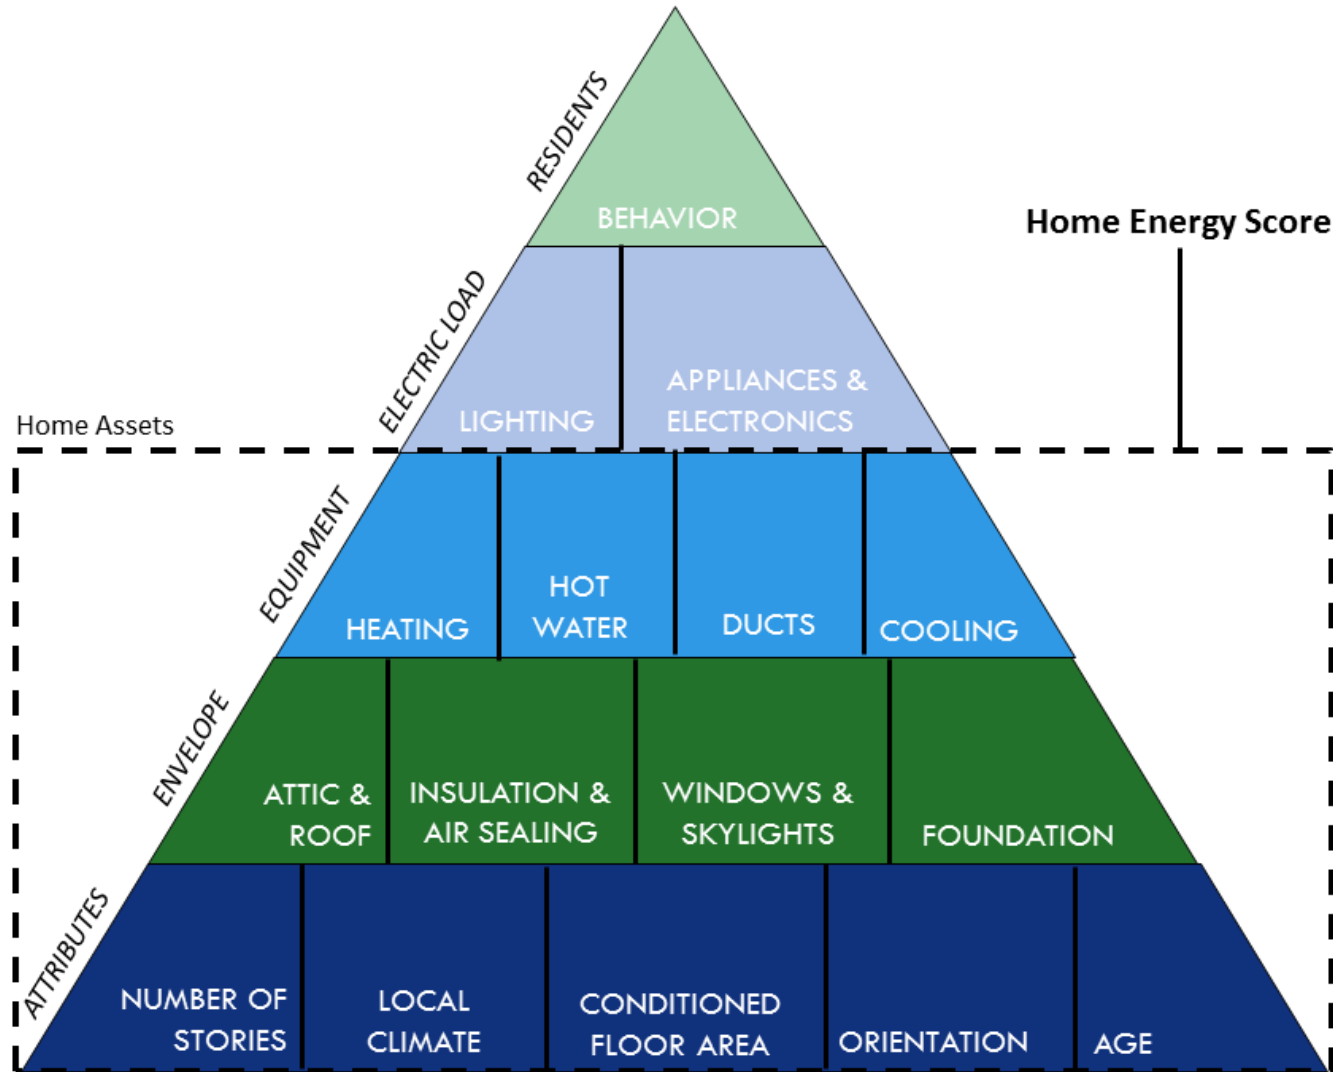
RESIDENTS

BEHAVIOR

Home Energy Score

ELECTRIC LOAD

LIGHTING

APPLIANCES & ELECTRONICS

Home Assets

EQUIPMENT

HEATING

HOT WATER

DUCTS

COOLING

ENVELOPE

ATTIC & ROOF

INSULATION & AIR SEALING

WINDOWS & SKYLIGHTS

FOUNDATION

ATTRIBUTES

NUMBER OF STORIES

LOCAL CLIMATE

CONDITIONED FLOOR AREA

ORIENTATION

AGE